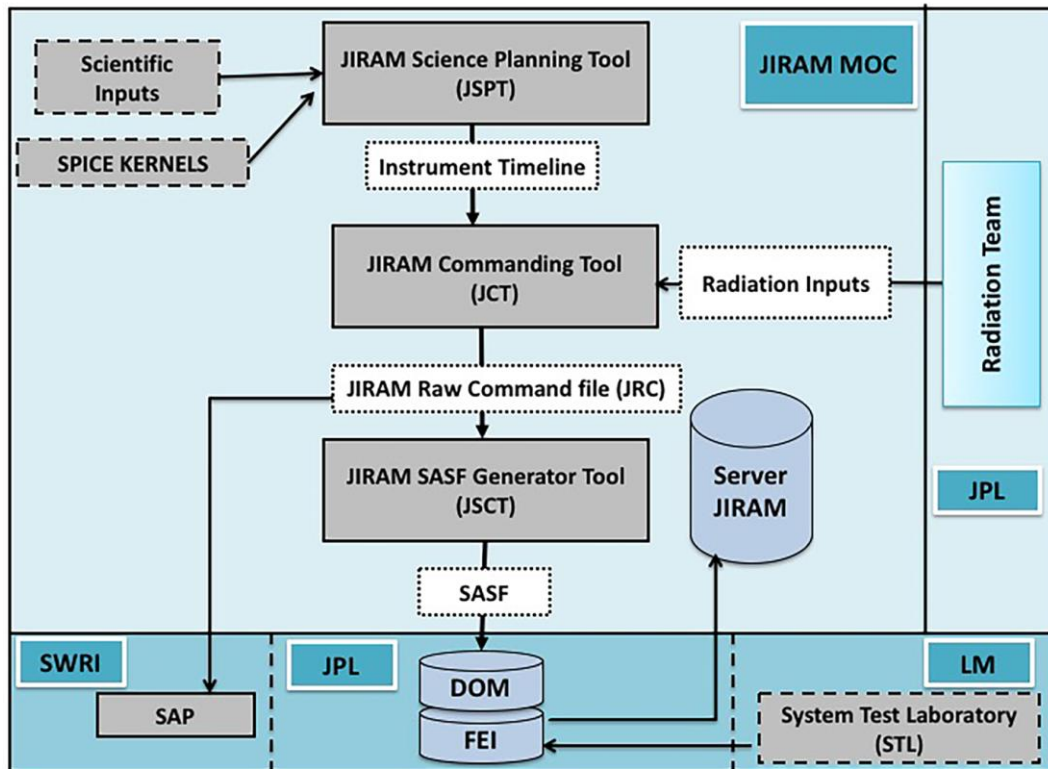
Scientific Inputs

SPICE KERNELS

JIRAM Science Planning Tool (JSPT)

JIRAM MOC

Instrument Timeline

JIRAM Commanding Tool (JCT)

Radiation Inputs

Radiation Team

JIRAM Raw Command file (JRC)

JIRAM SASF Generator Tool (JSCT)

Server JIRAM

JPL

SASF

SWRI

JPL

LM

DOM

FEI

SAP

System Test Laboratory (STL)